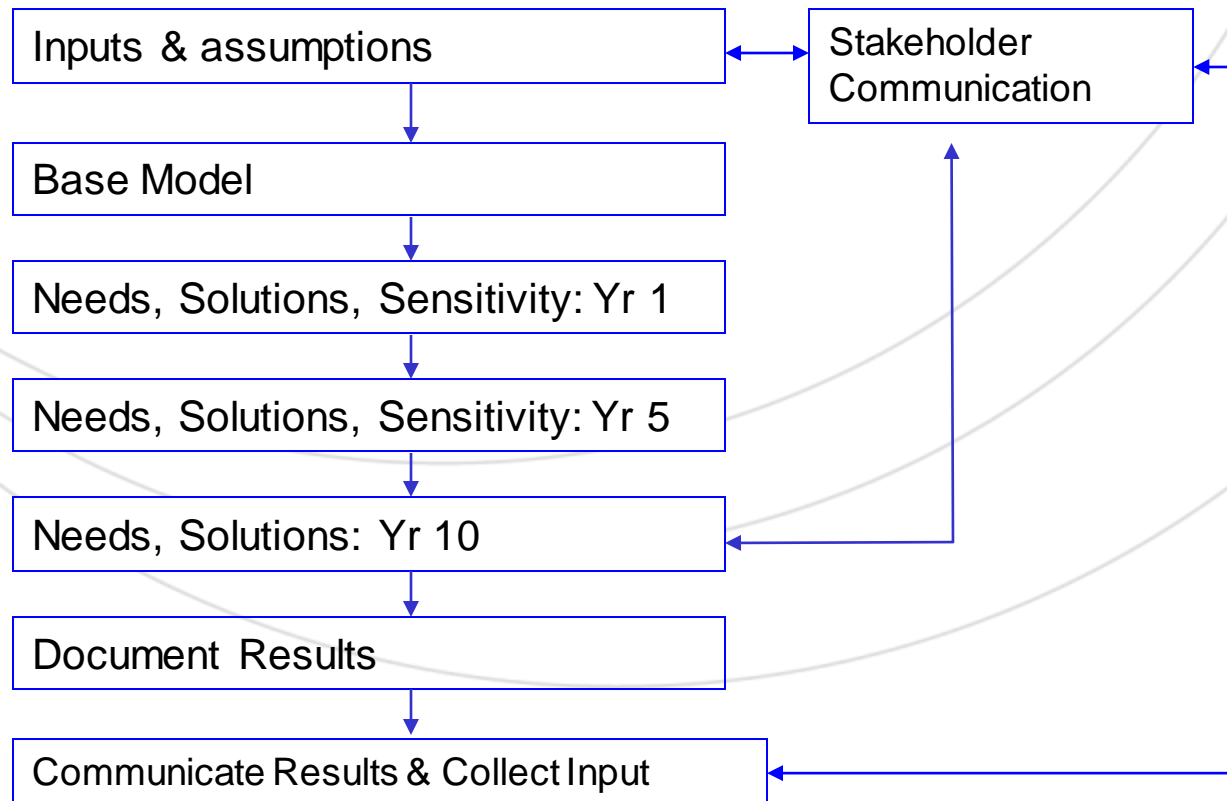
Inputs & assumptions

Stakeholder Communication

Base Model

Needs, Solutions, Sensitivity: Yr 1

Needs, Solutions, Sensitivity: Yr 5

Needs, Solutions: Yr 10

Document Results

Communicate Results & Collect Input